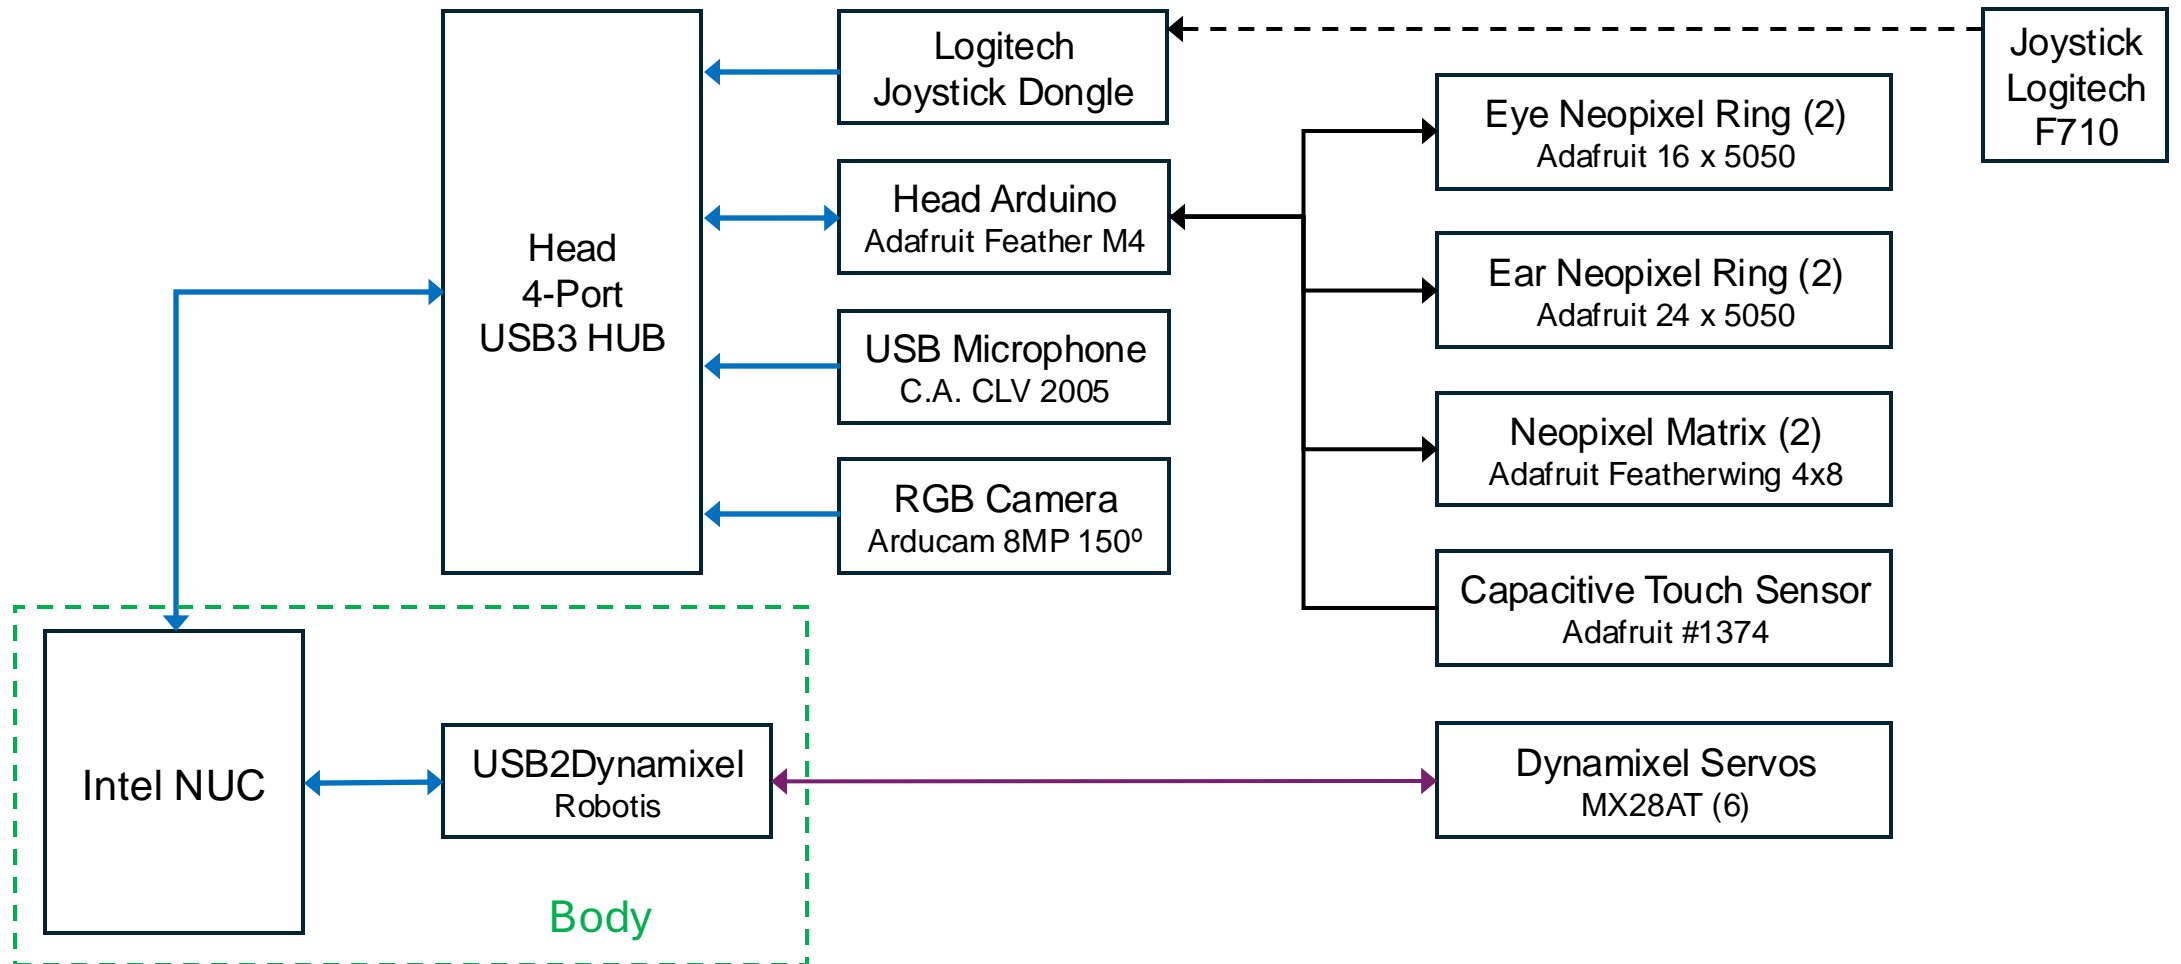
Head
4-Port
USB3 HUB

Logitech
Joystick Dongle

Joystick
Logitech
F710

Head Arduino
Adafruit Feather M4

USB Microphone
C.A. CLV 2005

RGB Camera
Arducam 8MP 150º

Eye Neopixel Ring (2)
Adafruit 16 x 5050

Ear Neopixel Ring (2)
Adafruit 24 x 5050

Neopixel Matrix (2)
Adafruit Featherwing 4x8

Capacitive Touch Sensor
Adafruit #1374

Intel NUC

USB2Dynamixel
Robotis

Dynamixel Servos
MX28AT (6)

Body